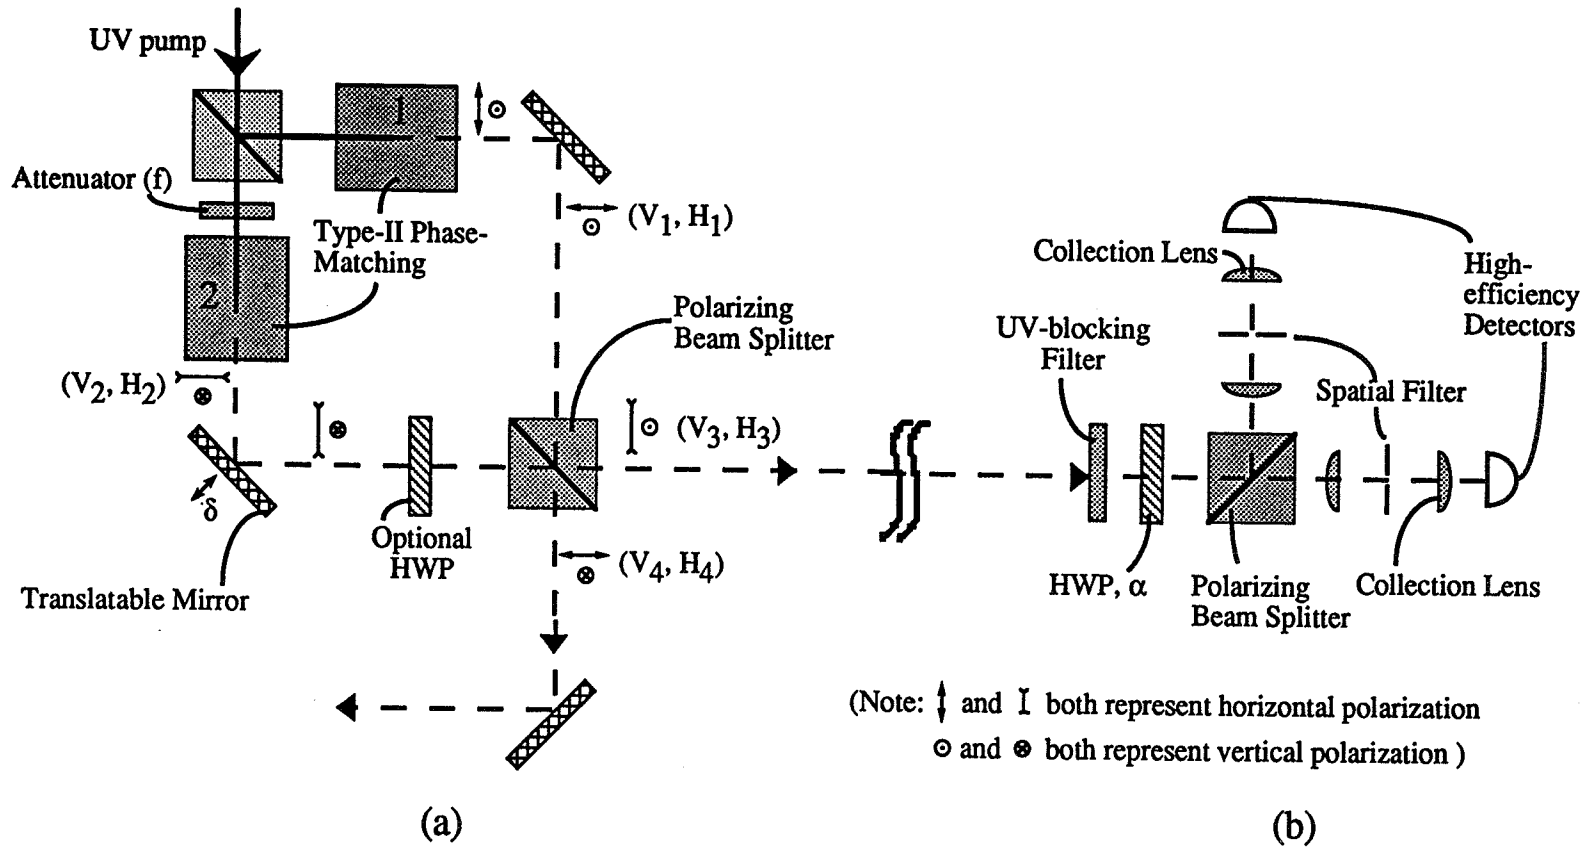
UV pump

1

Attenuator (f)

Type-II Phase-Matching

2

$(V_1, H_1)$

$(V_2, H_2)$

Polarizing Beam Splitter

$(V_3, H_3)$

δ

Translatable Mirror

Optional HWP

$(V_4, H_4)$

(a)

Collection Lens

High-efficiency Detectors

UV-blocking Filter

Spatial Filter

HWP, α

Polarizing Beam Splitter

Collection Lens

(Note: ↕ and I both represent horizontal polarization
⊙ and ⊗ both represent vertical polarization )

(b)